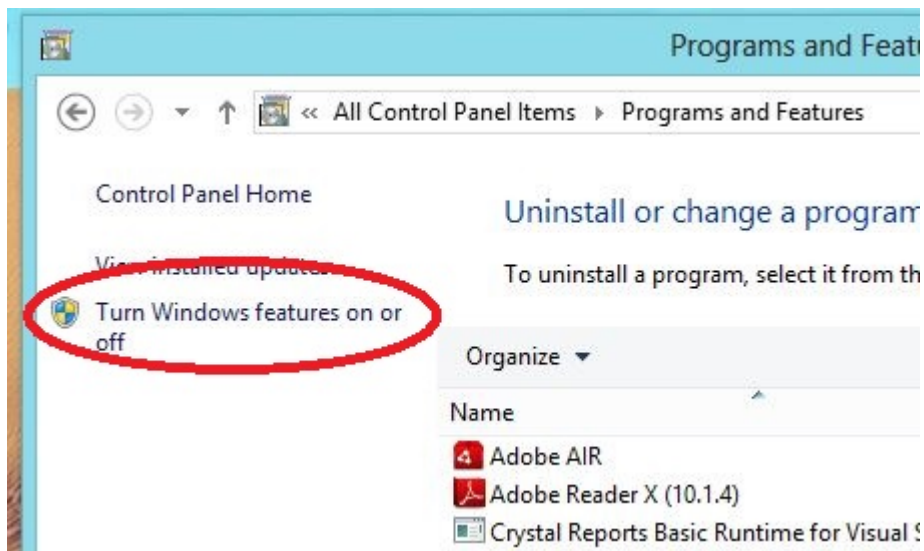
Programs and Featu

« All Control Panel Items ▸ Programs and Features

Control Panel Home

View installed updates

Turn Windows features on or off

Uninstall or change a program

To uninstall a program, select it from th

Organize ▾

Name

Adobe AIR

Adobe Reader X (10.1.4)

Crystal Reports Basic Runtime for Visual S